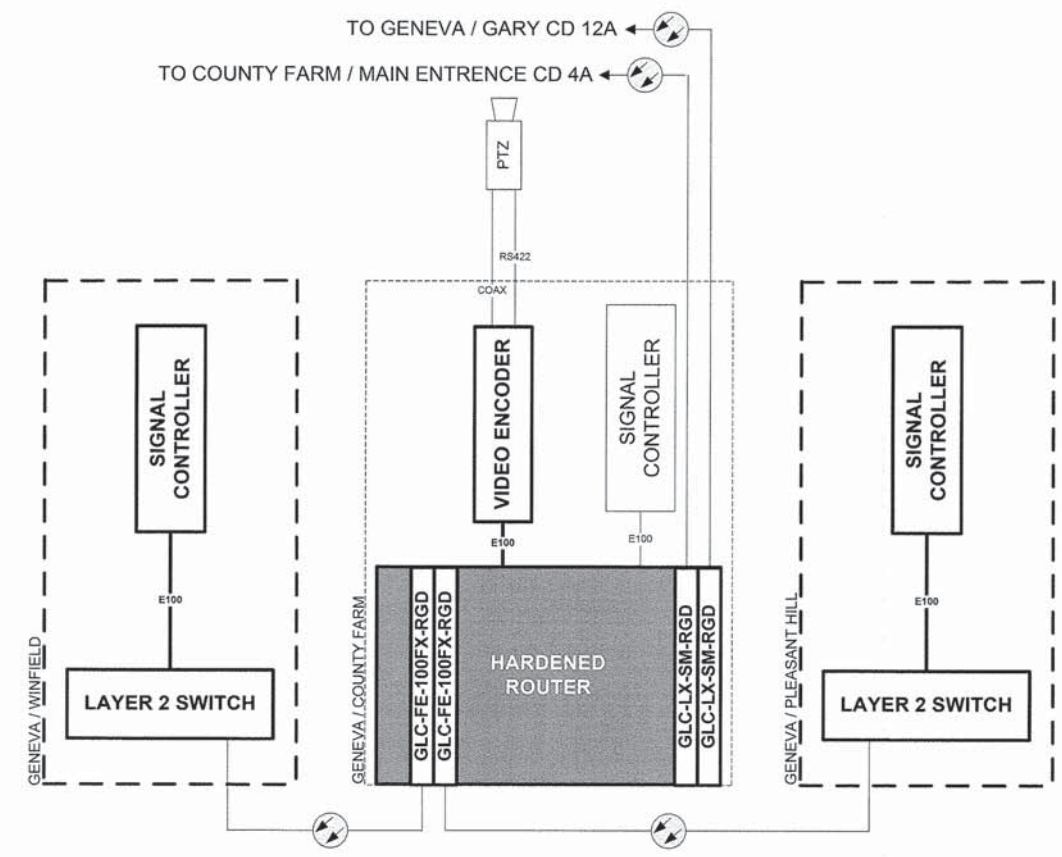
TO GENEVA / GARY CD 12A
TO COUNTY FARM / MAIN ENTRENCE CD 4A
PTZ
RS422
COAX
GENEVA / WINFIELD
SIGNAL CONTROLLER
E100
LAYER 2 SWITCH
GENEVA / COUNTY FARM
VIDEO ENCODER
E100
SIGNAL CONTROLLER
E100
GLC-FE-100FX-RGD
GLC-FE-100FX-RGD
HARDENED ROUTER
GLC-LX-SM-RGD
GLC-LX-SM-RGD
GENEVA / PLEASANT HILL
SIGNAL CONTROLLER
E100
LAYER 2 SWITCH